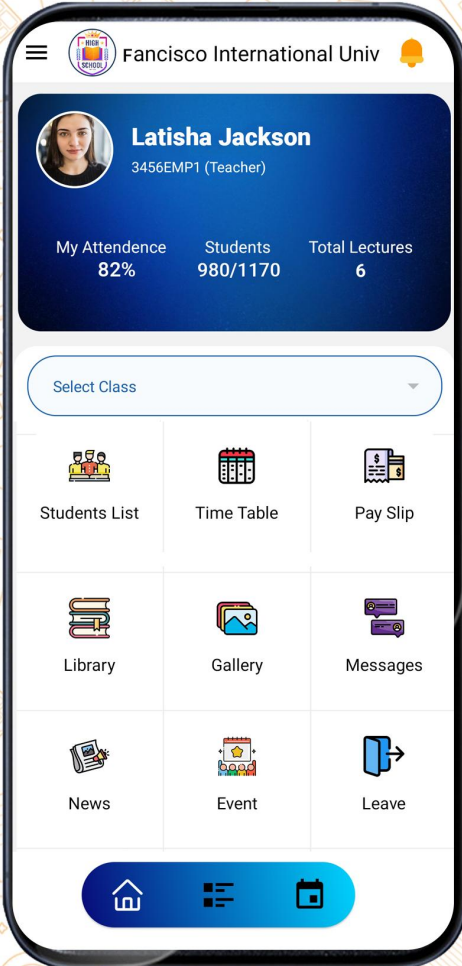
HIGH SCHOOL

Fancisco International Univ

Latisha Jackson

3456EMP1 (Teacher)

My Attendence
82%

Students
980/1170

Total Lectures
6

Select Class

Students List

Time Table

Pay Slip

Library

Gallery

Messages

News

Event

Leave